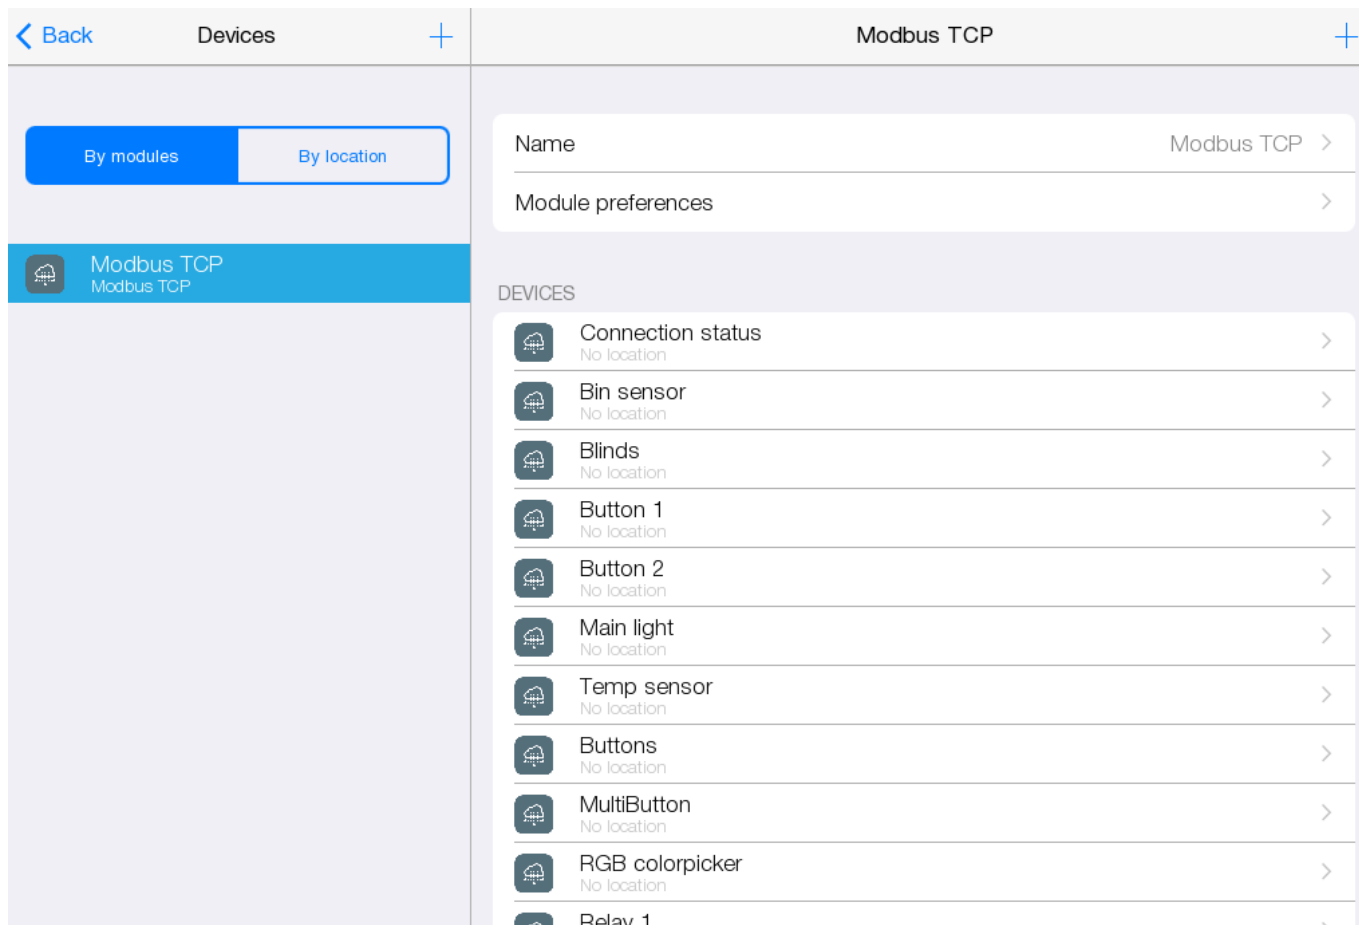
Back Devices +

By modules By location

Modbus TCP
Modbus TCP

Modbus TCP +

Name Modbus TCP

Module preferences

DEVICES

Connection status
No location

Bin sensor
No location

Blinds
No location

Button 1
No location

Button 2
No location

Main light
No location

Temp sensor
No location

Buttons
No location

MultiButton
No location

RGB colorpicker
No location

Relay 1